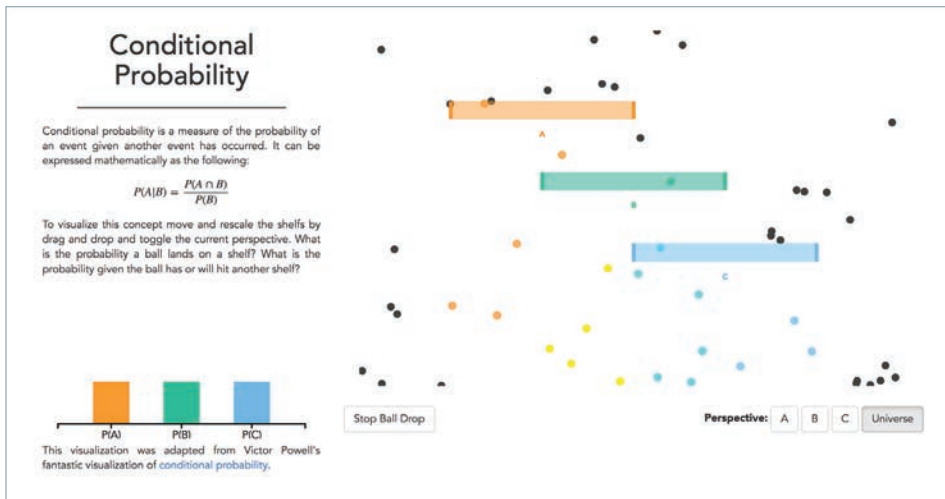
Conditional Probability

Conditional probability is a measure of the probability of an event given another event has occurred. It can be expressed mathematically as the following:

$P(A|B) = \frac{P(A \cap B)}{P(B)}$

To visualize this concept move and rescale the shelfs by drag and drop and toggle the current perspective. What is the probability a ball lands on a shelf? What is the probability given the ball has or will hit another shelf?

A

B

C

P(A) P(B) P(C)

This visualization was adapted from Victor Powell's fantastic visualization of conditional probability.

Stop Ball Drop

Perspective: A B C Universe